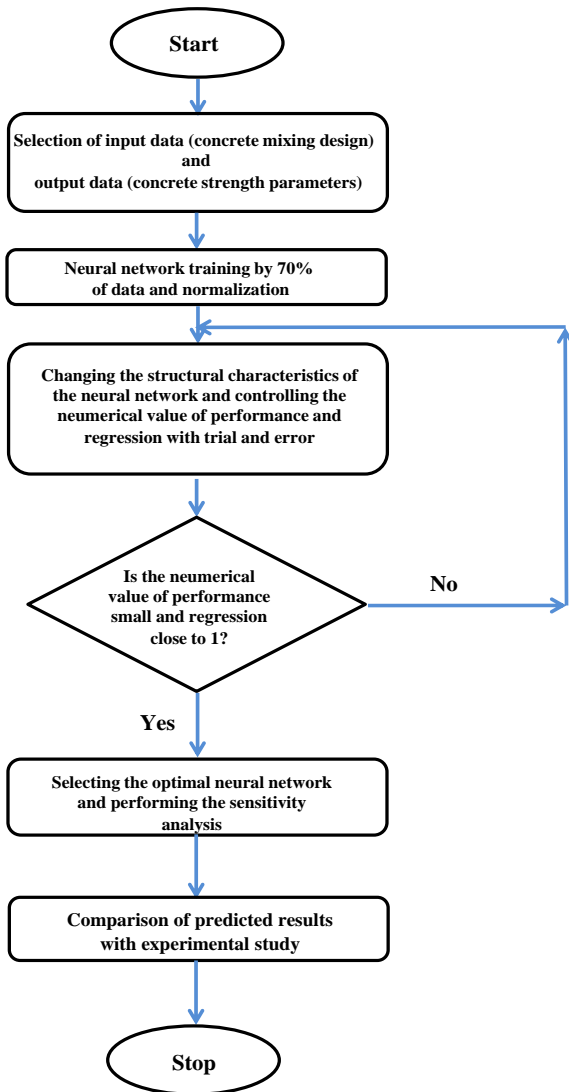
Start

Selection of input data (concrete mixing design) and output data (concrete strength parameters)

Neural network training by 70% of data and normalization

Changing the structural characteristics of the neural network and controlling the neumerical value of performance and regression with trial and error

Is the neumerical value of performance small and regression close to 1?

No

Yes

Selecting the optimal neural network and performing the sensitivity analysis

Comparison of predicted results with experimental study

Stop